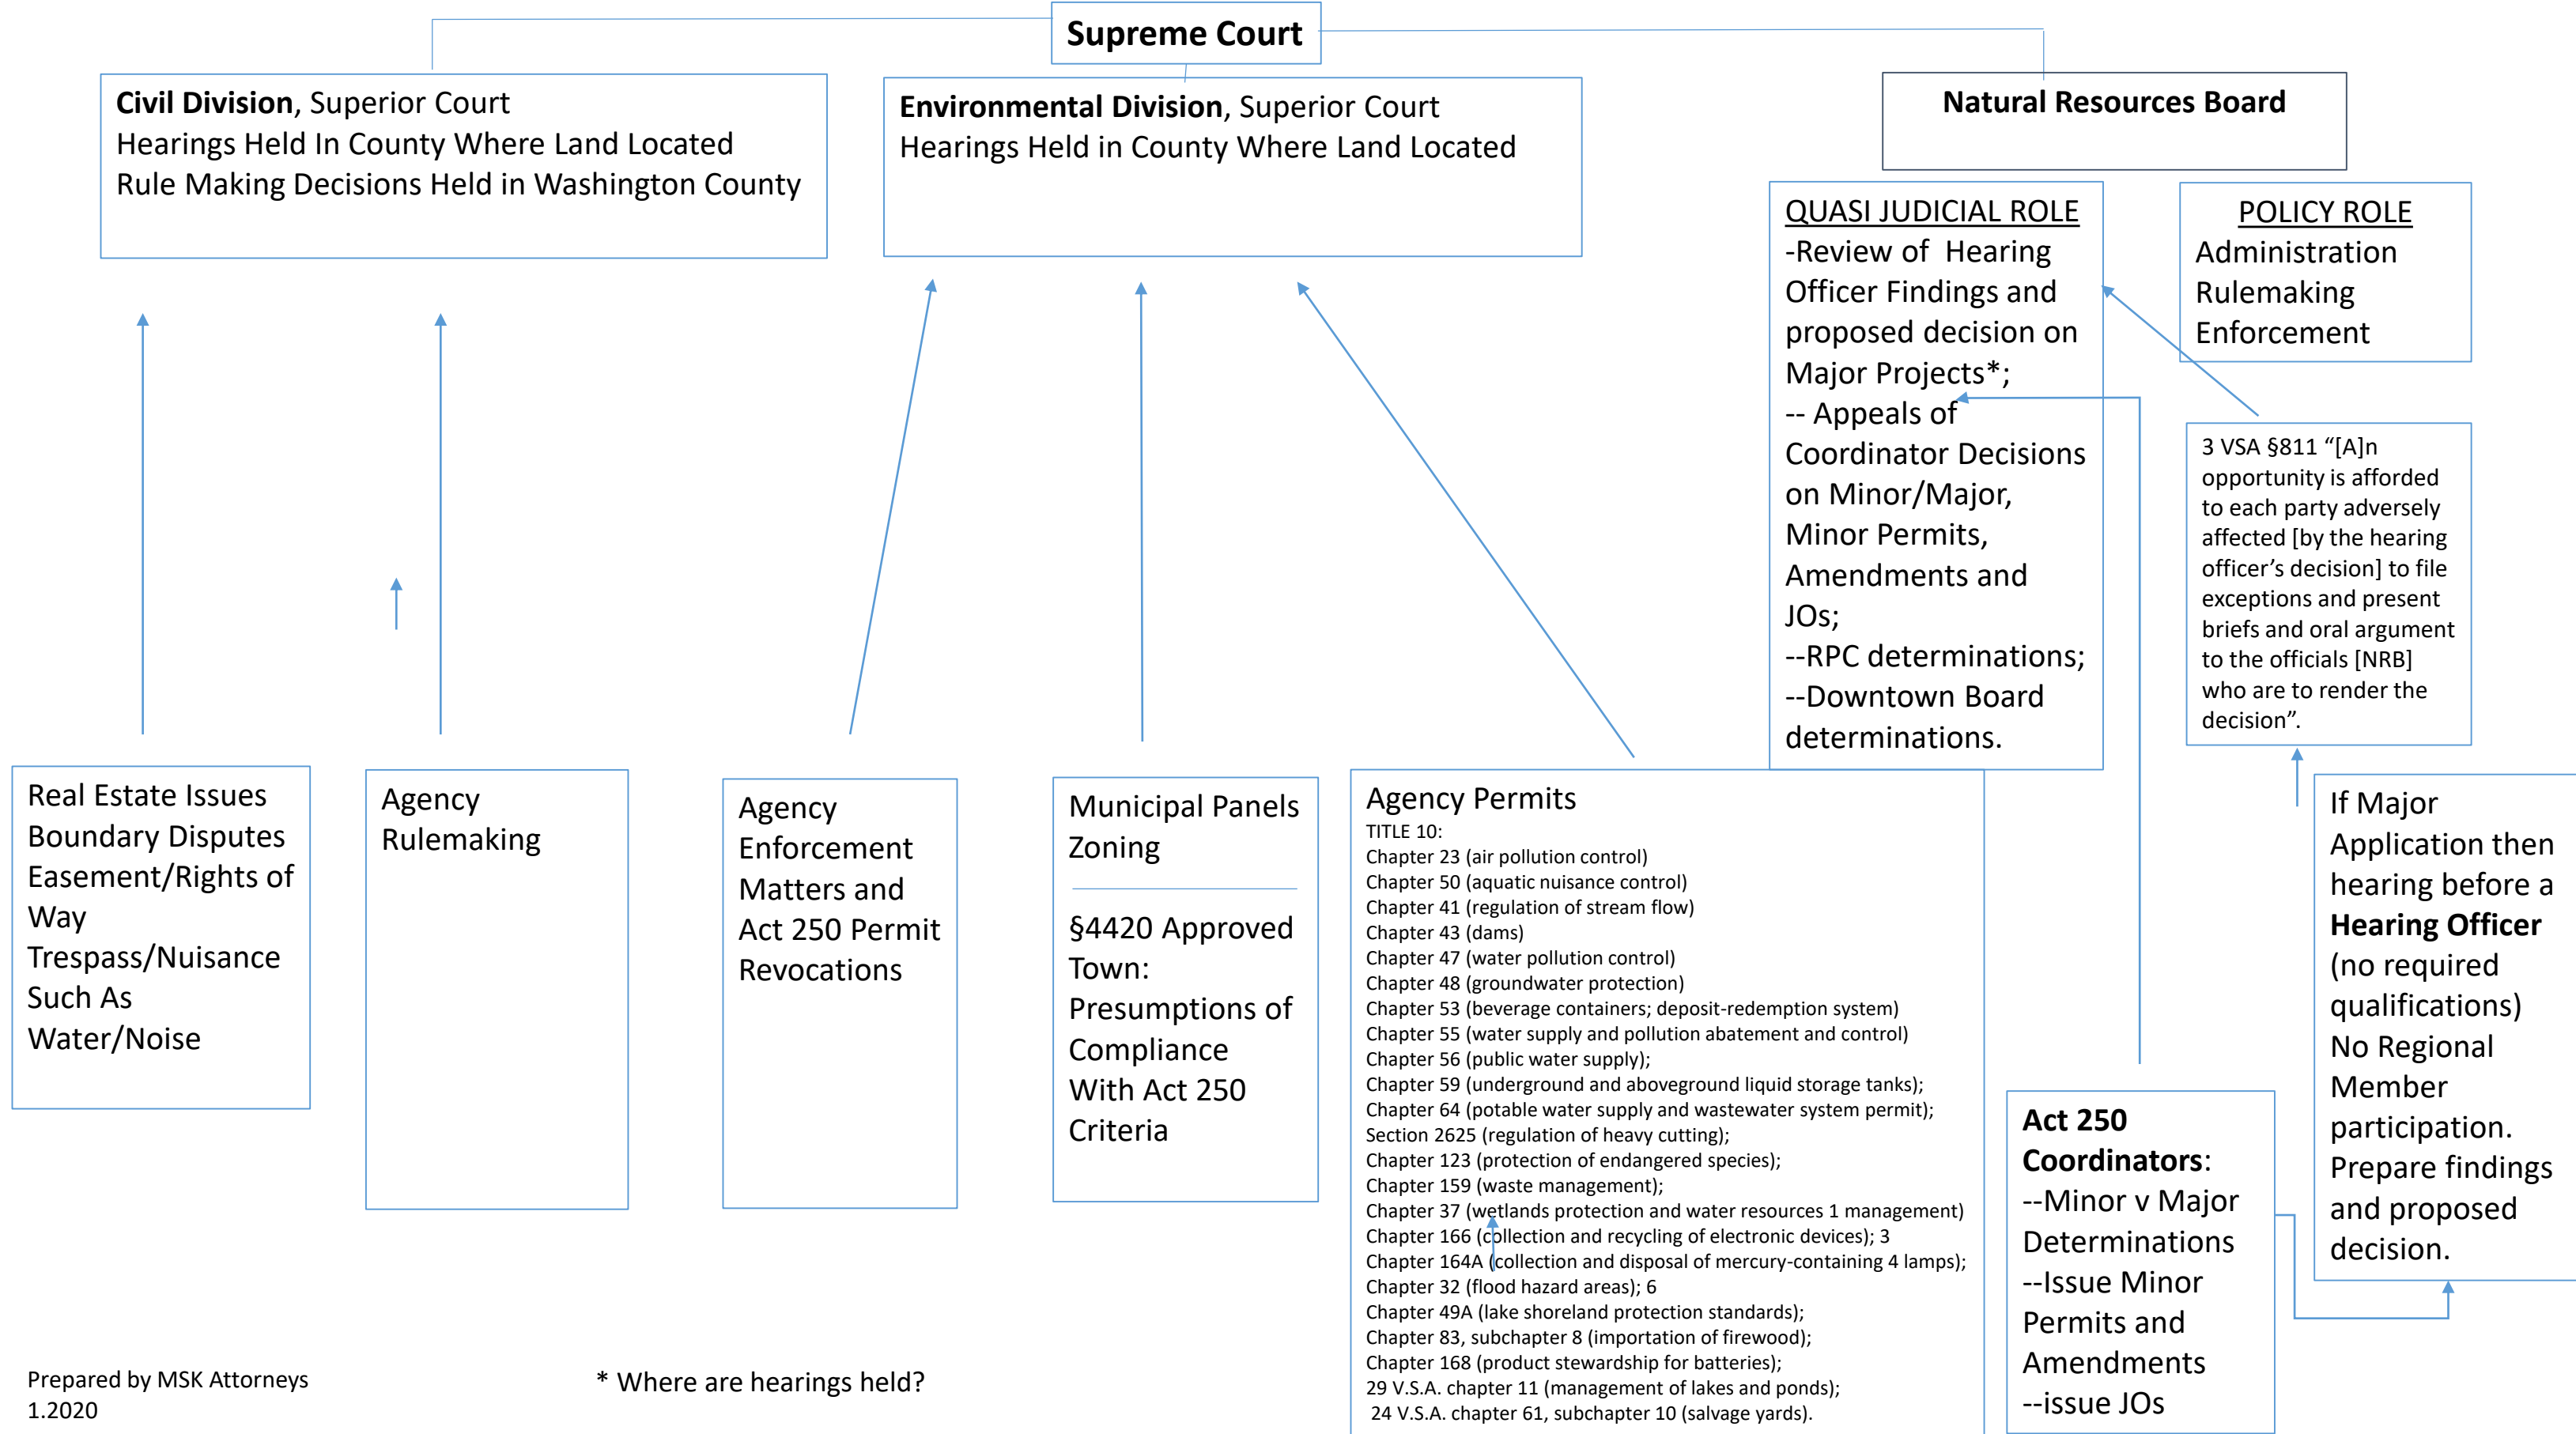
Supreme Court

**Civil Division**, Superior Court
Hearings Held In County Where Land Located
Rule Making Decisions Held in Washington County

**Environmental Division**, Superior Court
Hearings Held in County Where Land Located

**Natural Resources Board**

QUASI JUDICIAL ROLE
-Review of Hearing Officer Findings and proposed decision on Major Projects*;
-- Appeals of Coordinator Decisions on Minor/Major, Minor Permits, Amendments and JOs;
--RPC determinations;
--Downtown Board determinations.

POLICY ROLE
Administration
Rulemaking
Enforcement

3 VSA §811 "[A]n opportunity is afforded to each party adversely affected [by the hearing officer's decision] to file exceptions and present briefs and oral argument to the officials [NRB] who are to render the decision".

Real Estate Issues
Boundary Disputes
Easement/Rights of Way
Trespass/Nuisance Such As Water/Noise

Agency Rulemaking

Agency Enforcement Matters and Act 250 Permit Revocations

Municipal Panels
Zoning

§4420 Approved Town: Presumptions of Compliance With Act 250 Criteria

Agency Permits
TITLE 10:
Chapter 23 (air pollution control)
Chapter 50 (aquatic nuisance control)
Chapter 41 (regulation of stream flow)
Chapter 43 (dams)
Chapter 47 (water pollution control)
Chapter 48 (groundwater protection)
Chapter 53 (beverage containers; deposit-redemption system)
Chapter 55 (water supply and pollution abatement and control)
Chapter 56 (public water supply);
Chapter 59 (underground and aboveground liquid storage tanks);
Chapter 64 (potable water supply and wastewater system permit);
Section 2625 (regulation of heavy cutting);
Chapter 123 (protection of endangered species);
Chapter 159 (waste management);
Chapter 37 (wetlands protection and water resources 1 management)
Chapter 166 (collection and recycling of electronic devices); 3
Chapter 164A (collection and disposal of mercury-containing 4 lamps);
Chapter 32 (flood hazard areas); 6
Chapter 49A (lake shoreland protection standards);
Chapter 83, subchapter 8 (importation of firewood);
Chapter 168 (product stewardship for batteries);
29 V.S.A. chapter 11 (management of lakes and ponds);
24 V.S.A. chapter 61, subchapter 10 (salvage yards).

**Act 250 Coordinators**:
--Minor v Major Determinations
--Issue Minor Permits and Amendments
--issue JOs

If Major Application then hearing before a **Hearing Officer** (no required qualifications) No Regional Member participation. Prepare findings and proposed decision.

Prepared by MSK Attorneys
1.2020

* Where are hearings held?